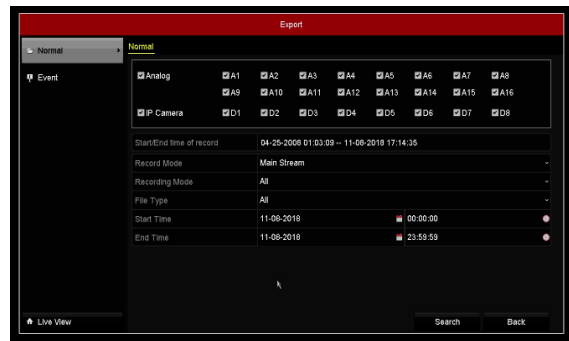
Export

Normal
Event

Normal

| Analog | A1 | A2 | A3 | A4 | A5 | A6 | A7 | A8 |
|---|---|---|---|---|---|---|---|---|
| | A9 | A10 | A11 | A12 | A13 | A14 | A15 | A16 |
| IP Camera | D1 | D2 | D3 | D4 | D5 | D6 | D7 | D8 |

| | | |
|---|---|---|
| Start/End time of record | 04-25-2008 01:03:09 -- 11-08-2018 17:14:35 | |
| Record Mode | Main Stream | |
| Recording Mode | All | |
| File Type | All | |
| Start Time | 11-08-2018 | 00:00:00 |
| End Time | 11-08-2018 | 23:59:59 |

Live View
Search
Back